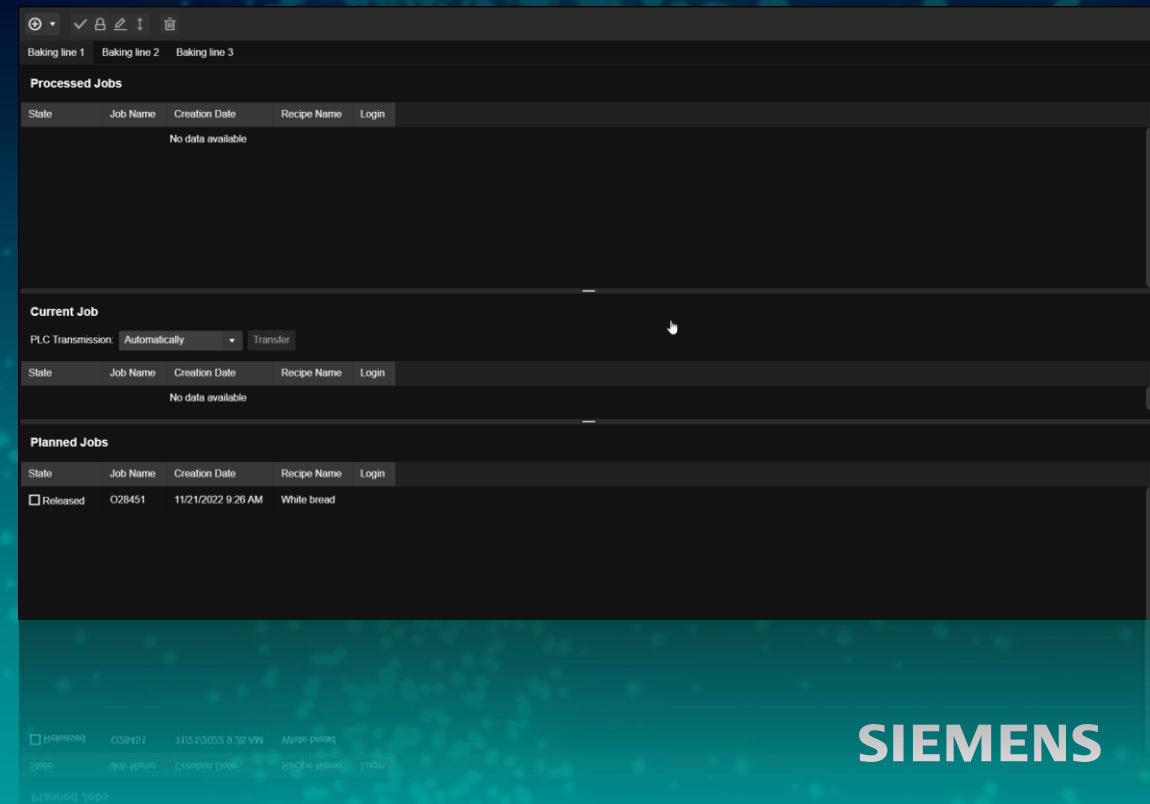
Baking line 1 Baking line 2 Baking line 3

Processed Jobs

| State | Job Name | Creation Date | Recipe Name | Login |
|---|---|---|---|---|
| | | No data available | | |

Current Job

PLC Transmission: Automatically Transfer

| State | Job Name | Creation Date | Recipe Name | Login |
|---|---|---|---|---|
| | | No data available | | |

Planned Jobs

| State | Job Name | Creation Date | Recipe Name | Login |
|---|---|---|---|---|
| Released | O28451 | 11/21/2022 9:26 AM | White bread | |

SIEMENS